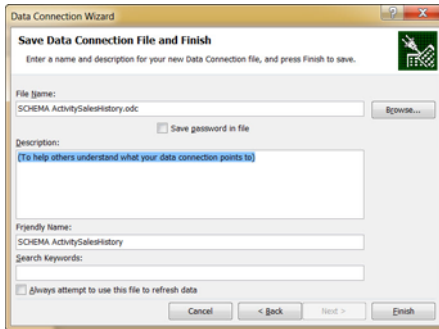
Data Connection Wizard

Save Data Connection File and Finish

Enter a name and description for your new Data Connection file, and press Finish to save.

File Name:

SCHEMA ActivitySalesHistory.odc

Browse...

Save password in file

Description:

(To help others understand what your data connection points to)

Friendly Name:

SCHEMA ActivitySalesHistory

Search Keywords:

Always attempt to use this file to refresh data

Cancel

< Back

Next >

Finish